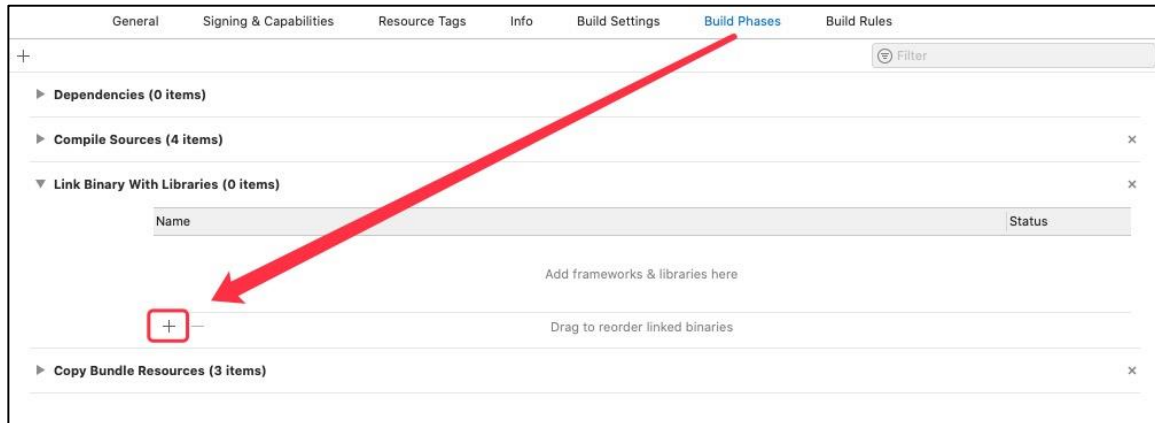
General Signing & Capabilities Resource Tags Info Build Settings Build Phases Build Rules

+

Filter

▶ Dependencies (0 items)

▶ Compile Sources (4 items) ×

▼ Link Binary With Libraries (0 items) ×

| Name | Status |
|---|---|

Add frameworks & libraries here

+ — Drag to reorder linked binaries

▶ Copy Bundle Resources (3 items) ×